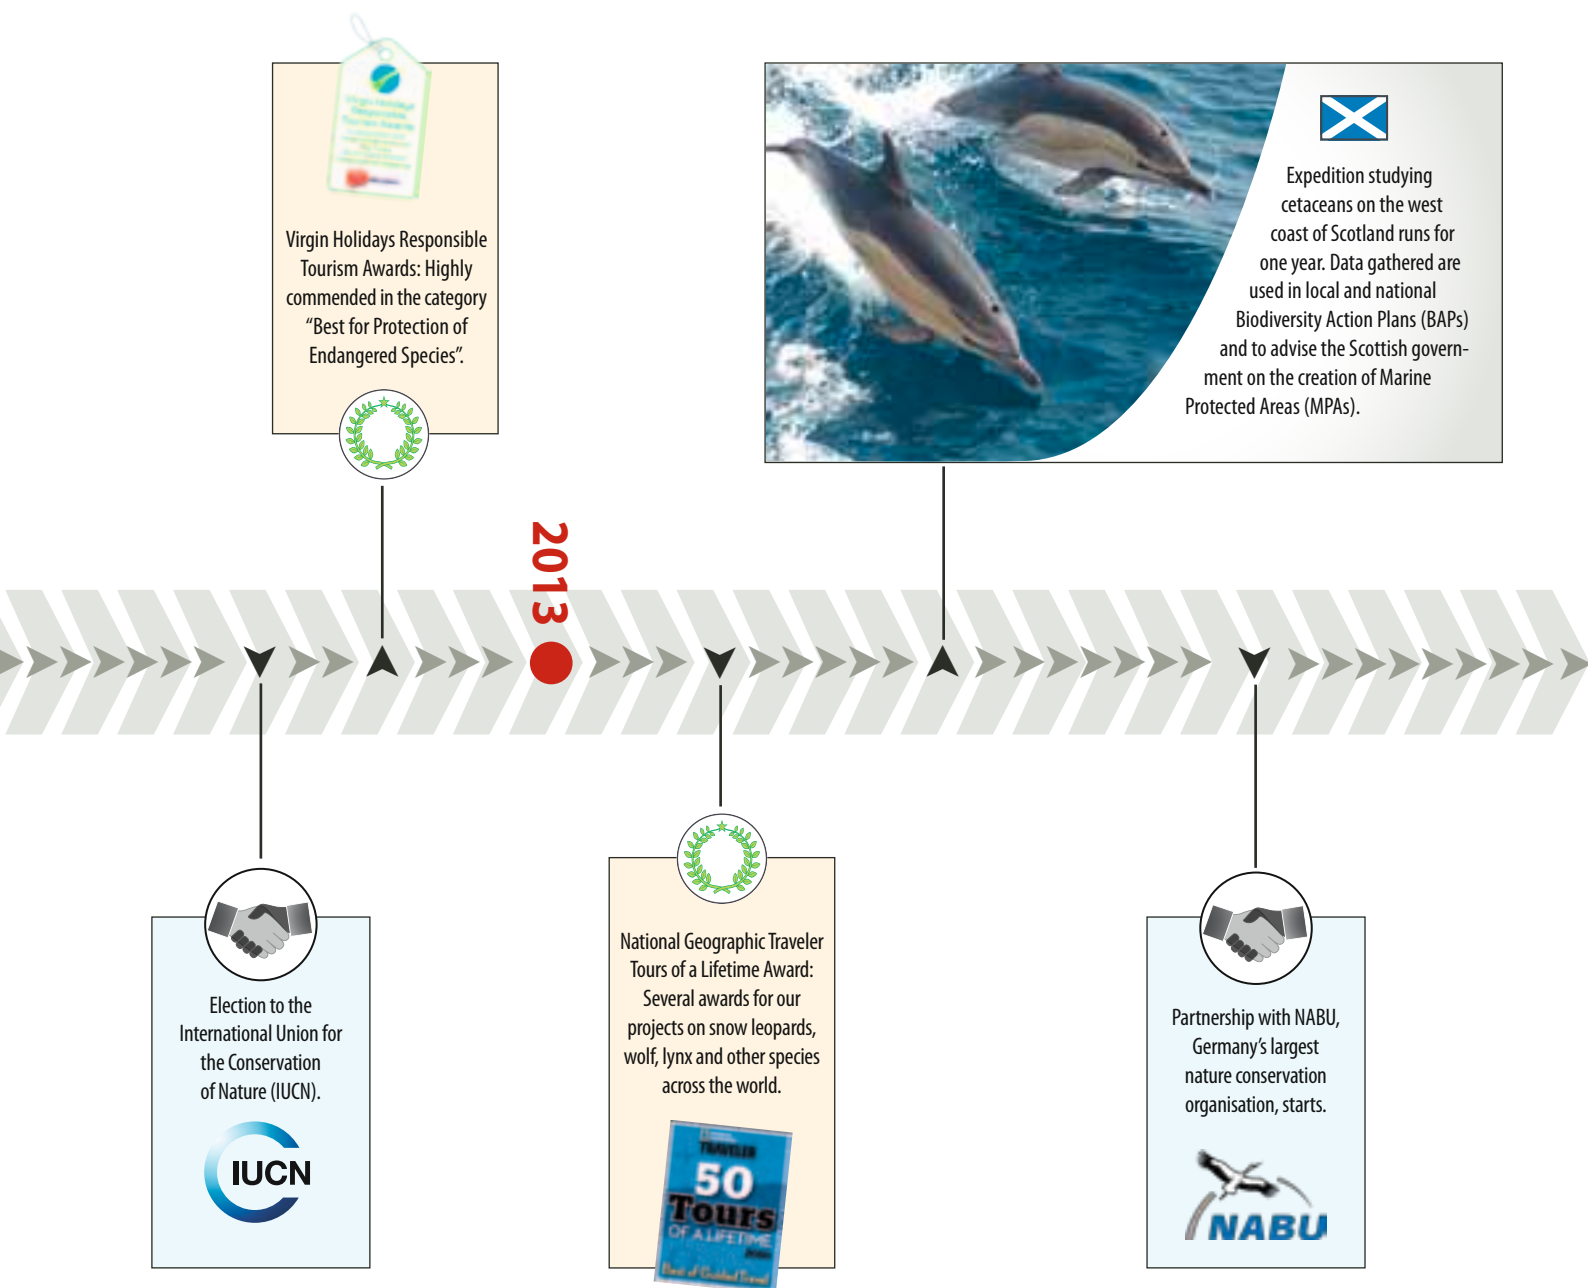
Virgin Holidays Responsible Tourism Awards: Highly commended in the category "Best for Protection of Endangered Species".

Expedition studying cetaceans on the west coast of Scotland runs for one year. Data gathered are used in local and national Biodiversity Action Plans (BAPs) and to advise the Scottish government on the creation of Marine Protected Areas (MPAs).

2013

Election to the International Union for the Conservation of Nature (IUCN).

IUCN

National Geographic Traveler Tours of a Lifetime Award: Several awards for our projects on snow leopards, wolf, lynx and other species across the world.

TRAVELER
50 Tours
OF A LIFETIME

Partnership with NABU, Germany's largest nature conservation organisation, starts.

NABU